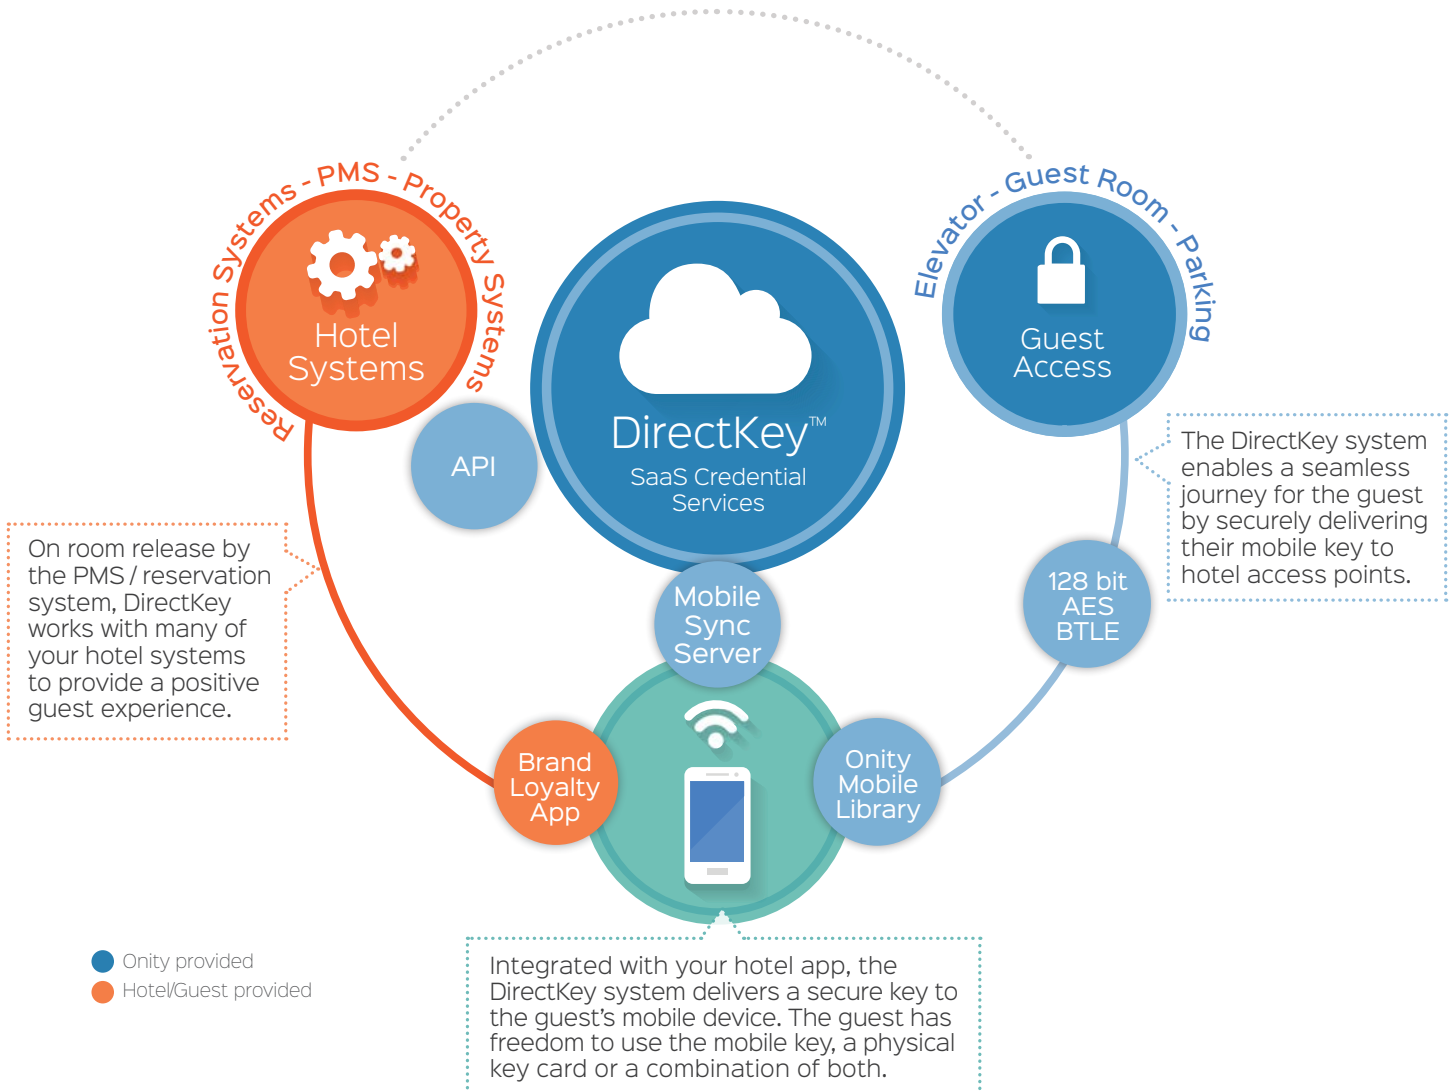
Reservation Systems - PMS - Property Systems

Hotel Systems

API

DirectKey™
SaaS Credential Services

Elevator - Guest Room - Parking

Guest Access

The DirectKey system enables a seamless journey for the guest by securely delivering their mobile key to hotel access points.

On room release by the PMS / reservation system, DirectKey works with many of your hotel systems to provide a positive guest experience.

Mobile Sync Server

128 bit AES BTLE

Brand Loyalty App

Onity Mobile Library

Onity provided
Hotel/Guest provided

Integrated with your hotel app, the DirectKey system delivers a secure key to the guest's mobile device. The guest has freedom to use the mobile key, a physical key card or a combination of both.